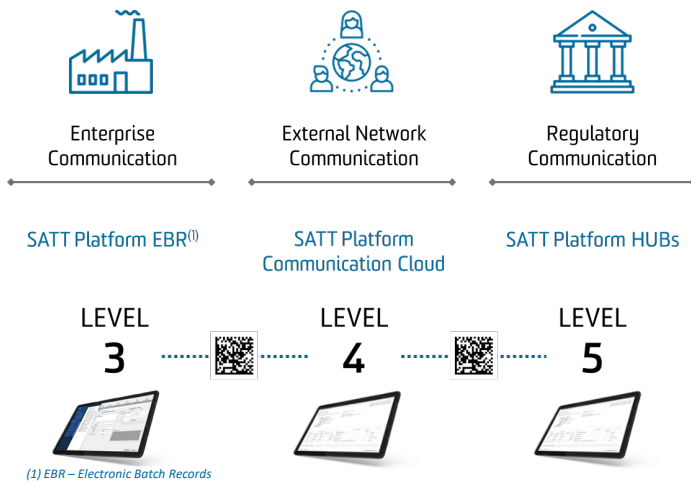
Enterprise Communication

External Network Communication

Regulatory Communication

SATT Platform EBR$^{(1)}$

SATT Platform Communication Cloud

SATT Platform HUBs

LEVEL
3

LEVEL
4

LEVEL
5

(1) EBR – Electronic Batch Records